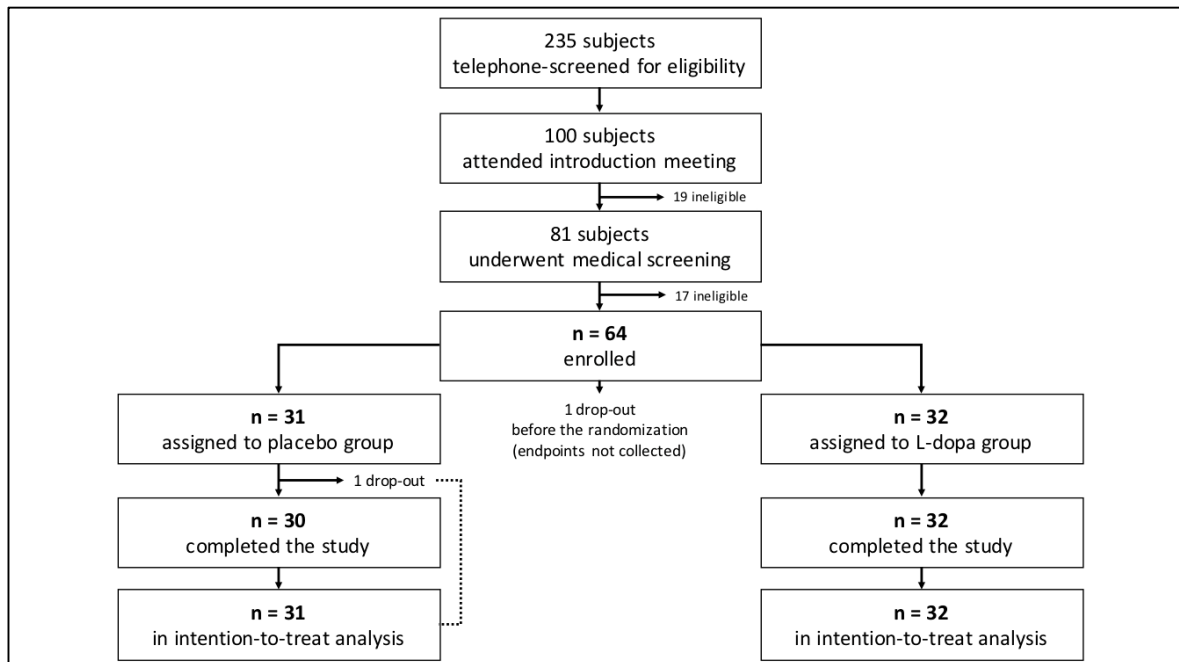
235 subjects
telephone-screened for eligibility

100 subjects
attended introduction meeting

19 ineligible

81 subjects
underwent medical screening

17 ineligible

**n = 64**
enrolled

**n = 31**
assigned to placebo group

1 drop-out
before the randomization
(endpoints not collected)

**n = 32**
assigned to L-dopa group

1 drop-out

**n = 30**
completed the study

**n = 32**
completed the study

**n = 31**
in intention-to-treat analysis

**n = 32**
in intention-to-treat analysis